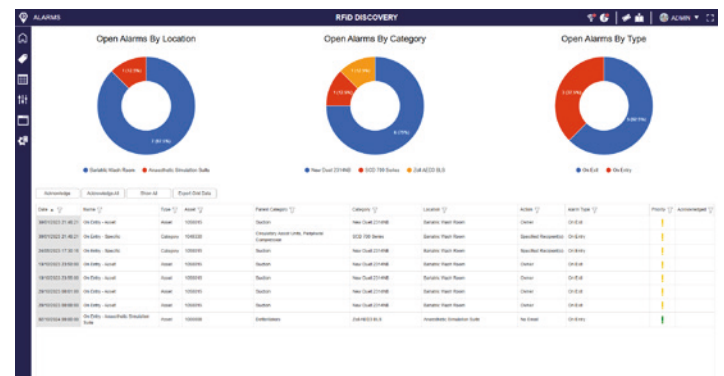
ALARMS

RFID DISCOVERY

ADMIN

Open Alarms By Location

Open Alarms By Category

Open Alarms By Type

1 (12.5%)

7 (87.5%)

1 (12.5%)

1 (12.5%)

6 (75%)

3 (37.5%)

5 (62.5%)

Bariatric Wash Room

Anaesthetic Simulation Suite

New Dual 231ANB

SCD 700 Series

Zoll AED3 BLS

On Exit

On Entry

Acknowledge

Acknowledge All

Show All

Export Grid Data

| Date | Name | Type | Asset | Parent Category | Category | Location | Action | Alarm Type | Priority | Acknowledged |
|---|---|---|---|---|---|---|---|---|---|---|
| 08/01/2023 21:40:21 | On Exit - Asset | Asset | 1000030 | Suction | New Dual 231ANB | Bariatric Wash Room | Owner | On Exit | | |
| 08/01/2023 21:40:21 | On Entry - Specific | Category | 1046330 | Circulatory Assist Units, Peripheral Compression | SCD 700 Series | Bariatric Wash Room | Specified Recipient(s) | On Entry | | |
| 24/05/2023 17:30:14 | On Entry - Specific | Category | 1000030 | Suction | New Dual 231ANB | Bariatric Wash Room | Specified Recipient(s) | On Entry | | |
| 19/10/2023 09:58:50 | On Entry - Asset | Asset | 1000030 | Suction | New Dual 231ANB | Bariatric Wash Room | Owner | On Exit | | |
| 19/10/2023 09:58:50 | On Entry - Asset | Asset | 1000030 | Suction | New Dual 231ANB | Bariatric Wash Room | Owner | On Exit | | |
| 29/10/2023 09:01:00 | On Entry - Asset | Asset | 1000030 | Suction | New Dual 231ANB | Bariatric Wash Room | Owner | On Exit | | |
| 29/10/2023 09:08:00 | On Entry - Asset | Asset | 1000030 | Suction | New Dual 231ANB | Bariatric Wash Room | Owner | On Exit | | |
| 30/10/2024 09:00:00 | On Entry - Anaesthetic Simulation Suite | Asset | 1000000 | Defibrillators | Zoll AED3 BLS | Anaesthetic Simulation Suite | No Email | On Entry | | |